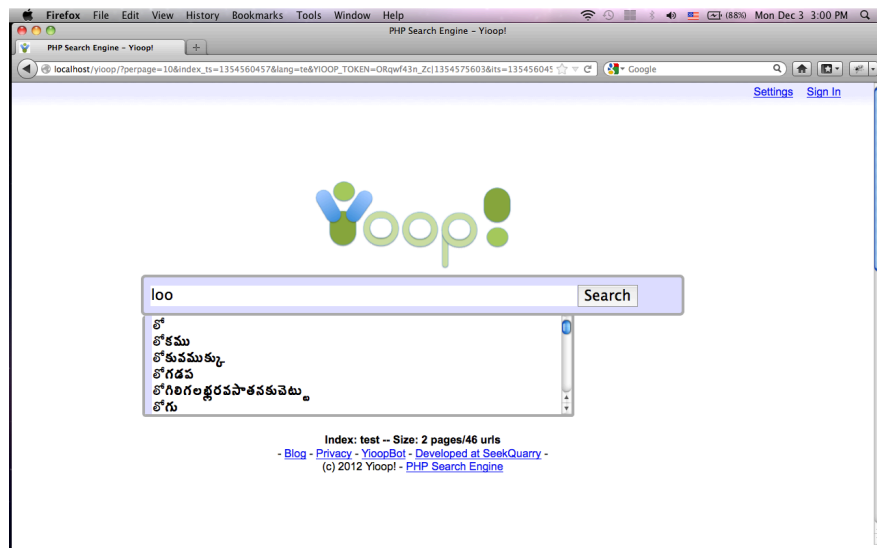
Firefox File Edit View History Bookmarks Tools Window Help
(88%) Mon Dec 3 3:00 PM
PHP Search Engine - Yioop!
PHP Search Engine - Yioop!
localhost/yioop/?perpage=10&index_ts=1354560457&lang=te&YIOOP_TOKEN=ORqwf43n_Zc|1354575603&its=135456045
Google

Settings Sign In

Yioop!

loo
Search

లో
లోకము
లోకువముక్కు
లోగడప
లోగిలిగలత్ఠరవపాతవకుపెట్టు
లోగు

Index: test -- Size: 2 pages/46 urls
- Blog - Privacy - YioopBot - Developed at SeekQuarry -
(c) 2012 Yioop! - PHP Search Engine